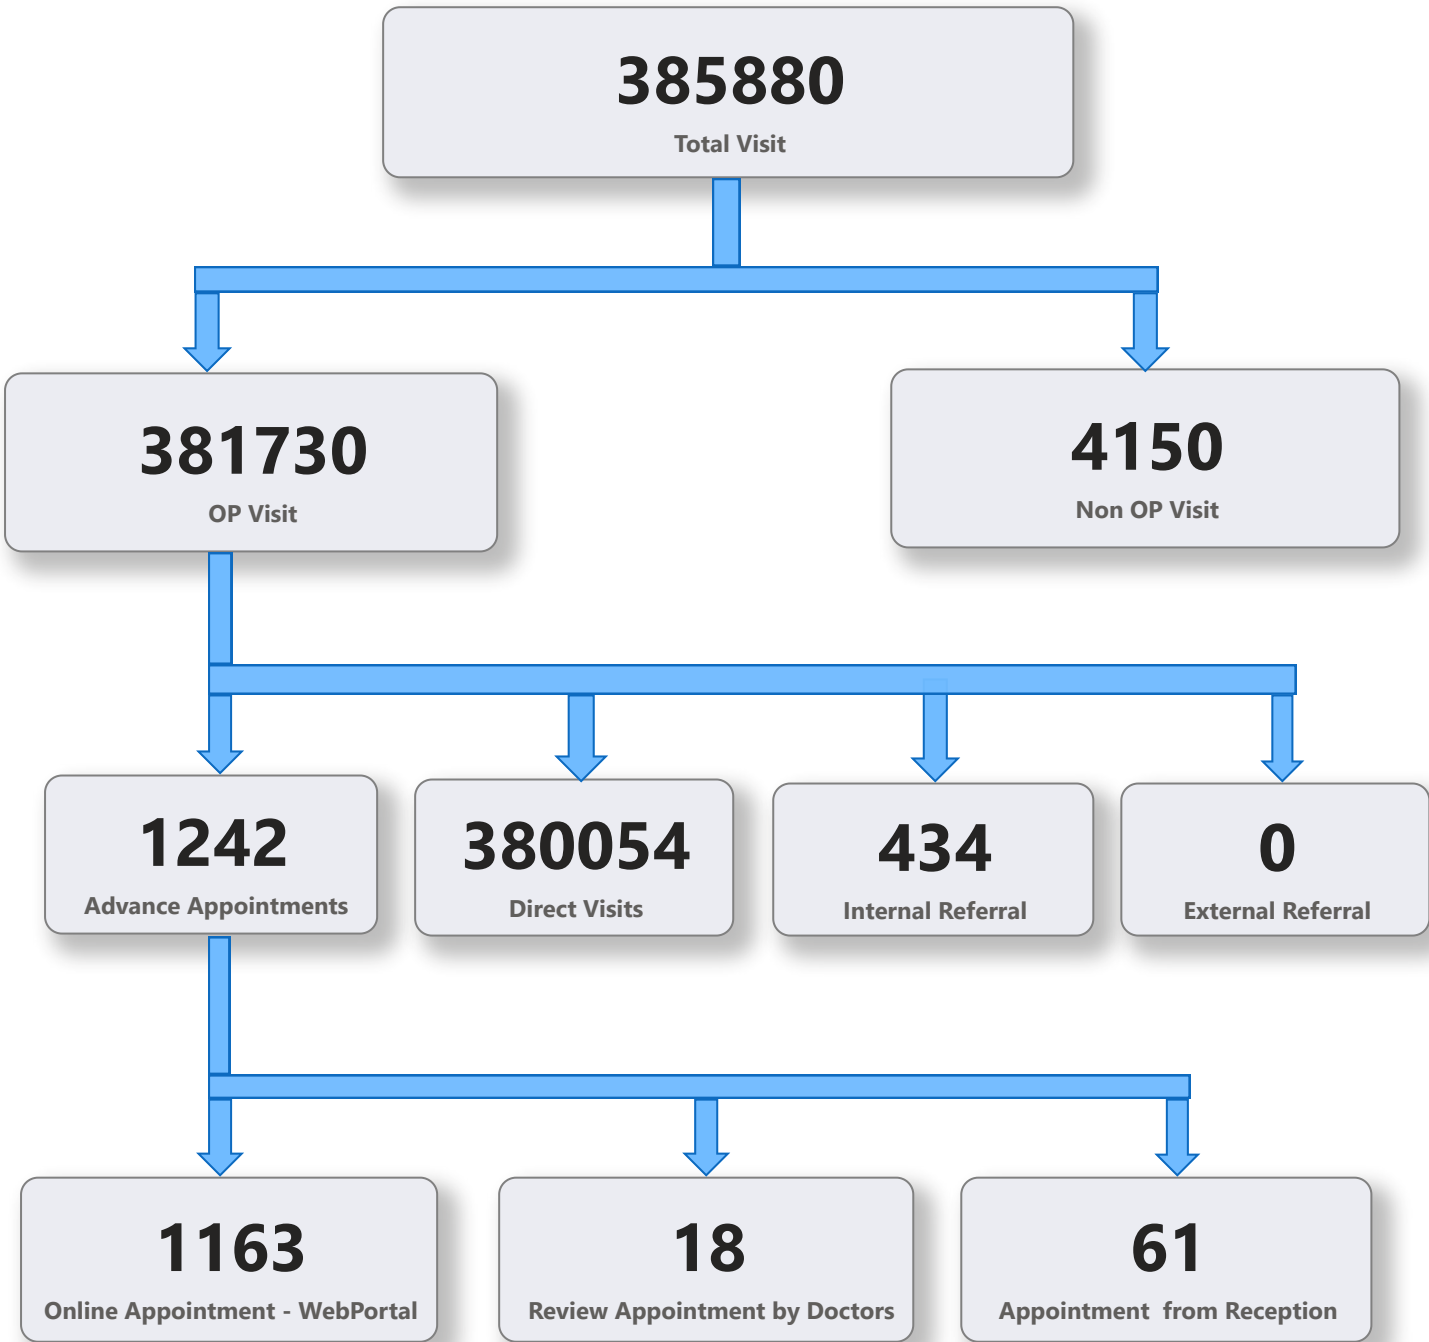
385880
Total Visit

381730
OP Visit

4150
Non OP Visit

1242
Advance Appointments

380054
Direct Visits

434
Internal Referral

0
External Referral

1163
Online Appointment - WebPortal

18
Review Appointment by Doctors

61
Appointment from Reception